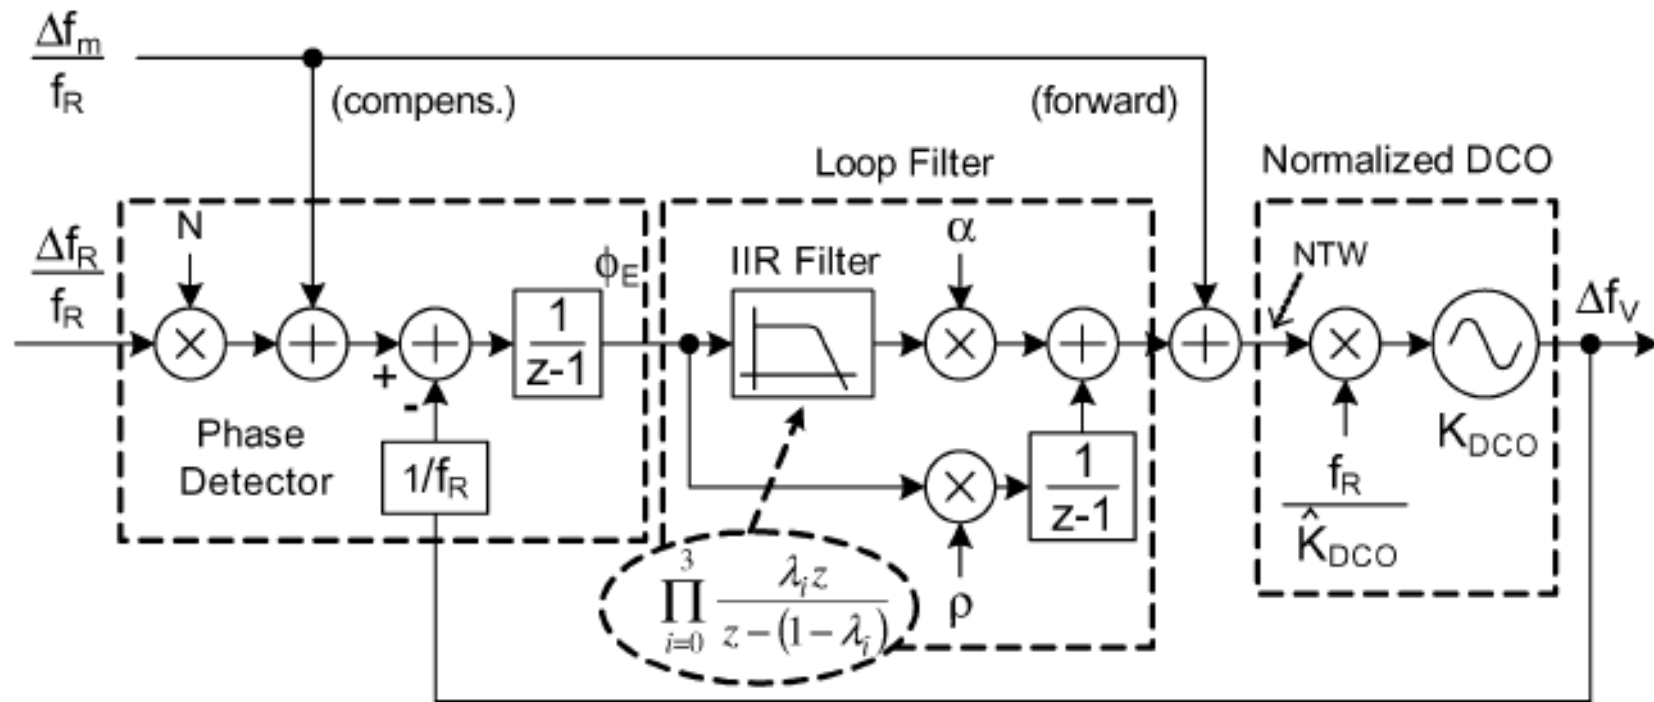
$\frac{\Delta f_m}{f_R}$

(compens.)

(forward)

Loop Filter

Normalized DCO

$\frac{\Delta f_R}{f_R}$

N

$\phi_E$

IIR Filter

$\alpha$

NTW

$\Delta f_V$

$\frac{1}{z-1}$

+

-

Phase Detector

$1/f_R$

$\frac{1}{z-1}$

$K_{DCO}$

$\frac{f_R}{\hat{K}_{DCO}}$

$\prod_{i=0}^{3} \frac{\lambda_i z}{z-(1-\lambda_i)}$

$\rho$